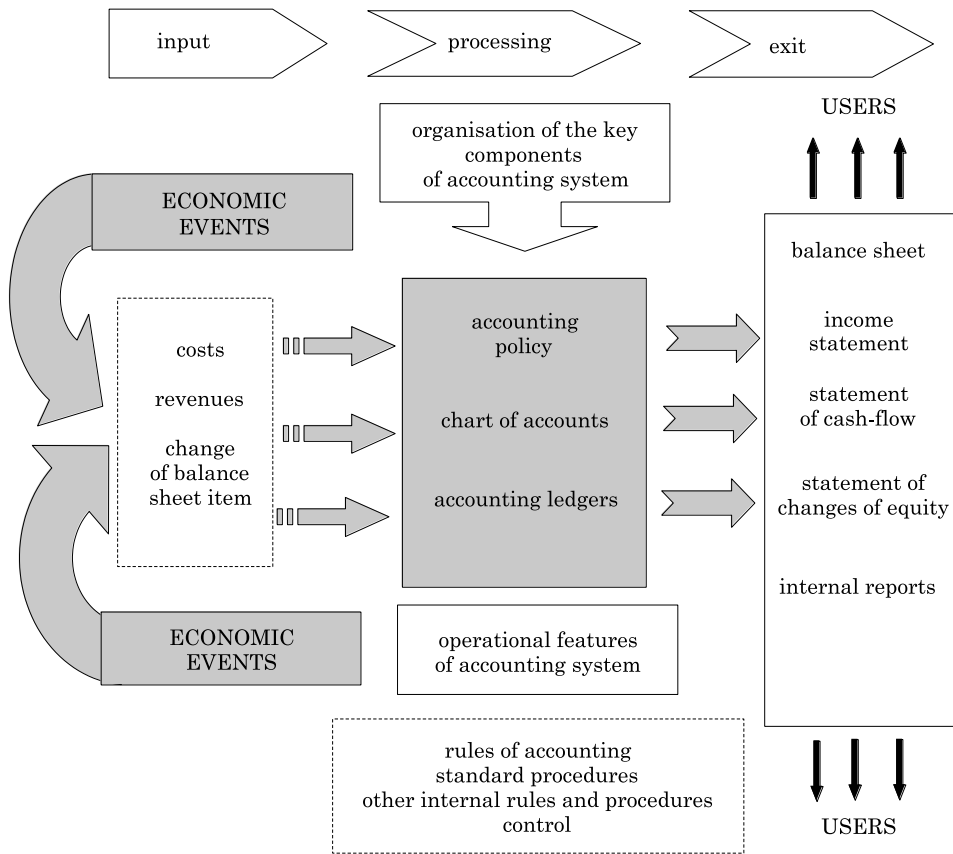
input

processing

exit

USERS

organisation of the key components of accounting system

ECONOMIC EVENTS

costs

revenues

change of balance sheet item

accounting policy

chart of accounts

accounting ledgers

balance sheet

income statement

statement of cash-flow

statement of changes of equity

internal reports

ECONOMIC EVENTS

operational features of accounting system

rules of accounting
standard procedures
other internal rules and procedures
control

USERS